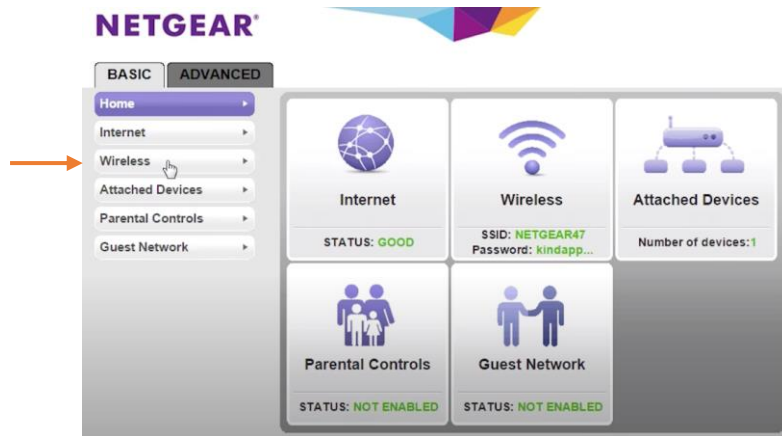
NETGEAR®

BASIC ADVANCED

Home

Internet

Wireless

Attached Devices

Parental Controls

Guest Network

Internet

STATUS: GOOD

Wireless

SSID: NETGEAR47
Password: kindapp...

Attached Devices

Number of devices:1

Parental Controls

STATUS: NOT ENABLED

Guest Network

STATUS: NOT ENABLED